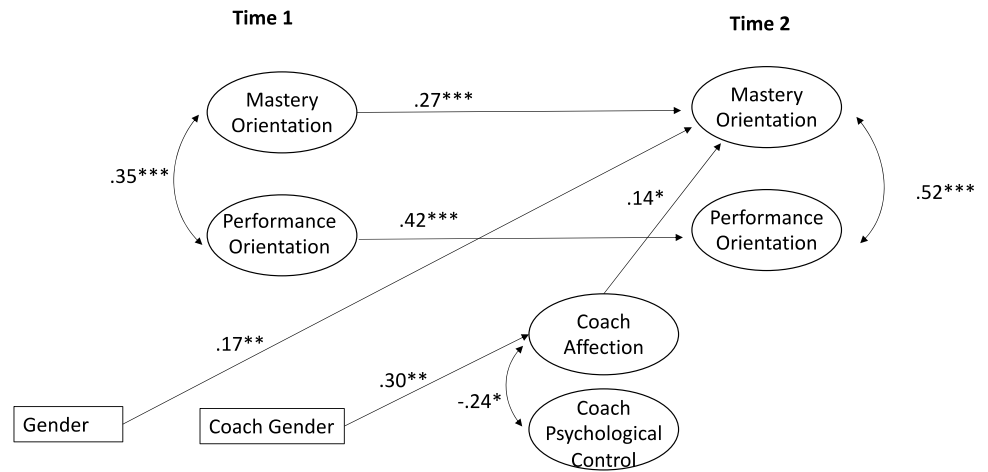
Time 1

Time 2

Mastery Orientation

.27***

Mastery Orientation

.35***

.14*

.52***

Performance Orientation

.42***

Performance Orientation

Coach Affection

.17**

.30**

-.24*

Gender

Coach Gender

Coach Psychological Control